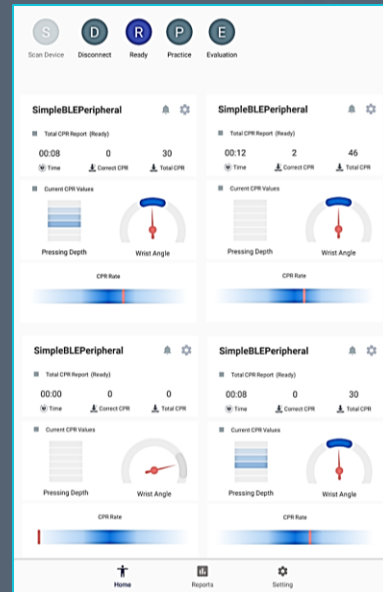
S Scan Device
D Disconnect
R Ready
P Practice
E Evaluation

SimpleBLEPeripheral

Total CPR Report (Ready)

00:08 Time
0 Correct CPR
30 Total CPR

Current CPR Values

Pressing Depth
Wrist Angle

CPR Rate

SimpleBLEPeripheral

Total CPR Report (Ready)

00:12 Time
2 Correct CPR
46 Total CPR

Current CPR Values

Pressing Depth
Wrist Angle

CPR Rate

SimpleBLEPeripheral

Total CPR Report (Ready)

00:00 Time
0 Correct CPR
0 Total CPR

Current CPR Values

Pressing Depth
Wrist Angle

CPR Rate

SimpleBLEPeripheral

Total CPR Report (Ready)

00:08 Time
0 Correct CPR
30 Total CPR

Current CPR Values

Pressing Depth
Wrist Angle

CPR Rate

Home
Reports
Setting